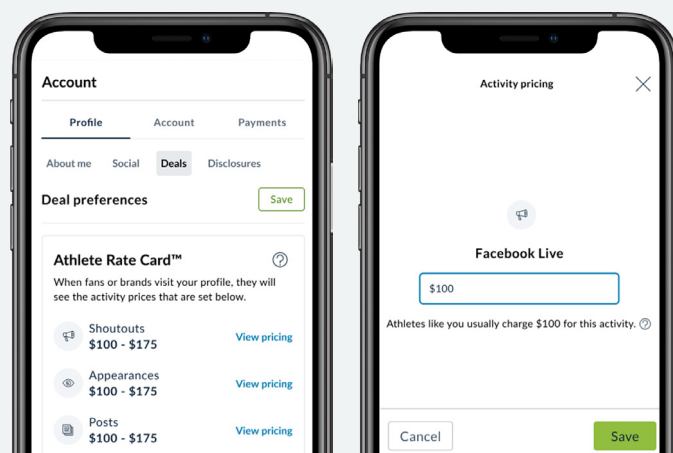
Account

Profile Account Payments

About me Social Deals Disclosures

Deal preferences Save

Athlete Rate Card™

When fans or brands visit your profile, they will see the activity prices that are set below.

Shoutouts
$100 - $175 View pricing

Appearances
$100 - $175 View pricing

Posts
$100 - $175 View pricing

Activity pricing

Facebook Live

$100

Athletes like you usually charge $100 for this activity.

Cancel Save